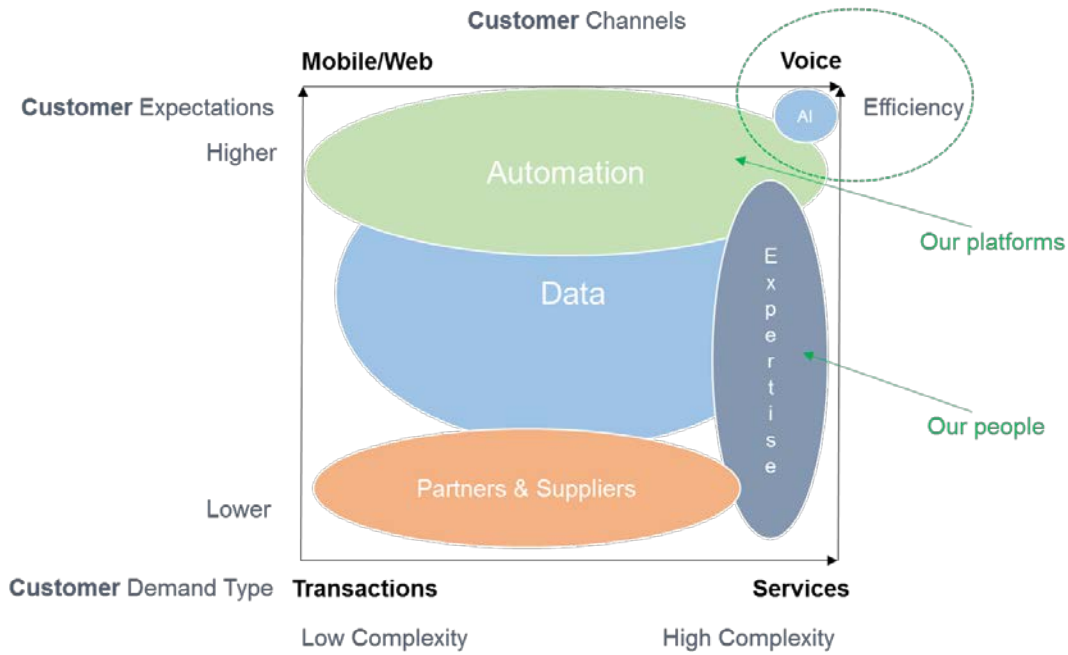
Customer Channels

Mobile/Web

Voice

Customer Expectations

Higher

AI

Efficiency

Automation

Our platforms

Data

Expertise

Our people

Partners & Suppliers

Lower

Customer Demand Type

Transactions

Services

Low Complexity

High Complexity